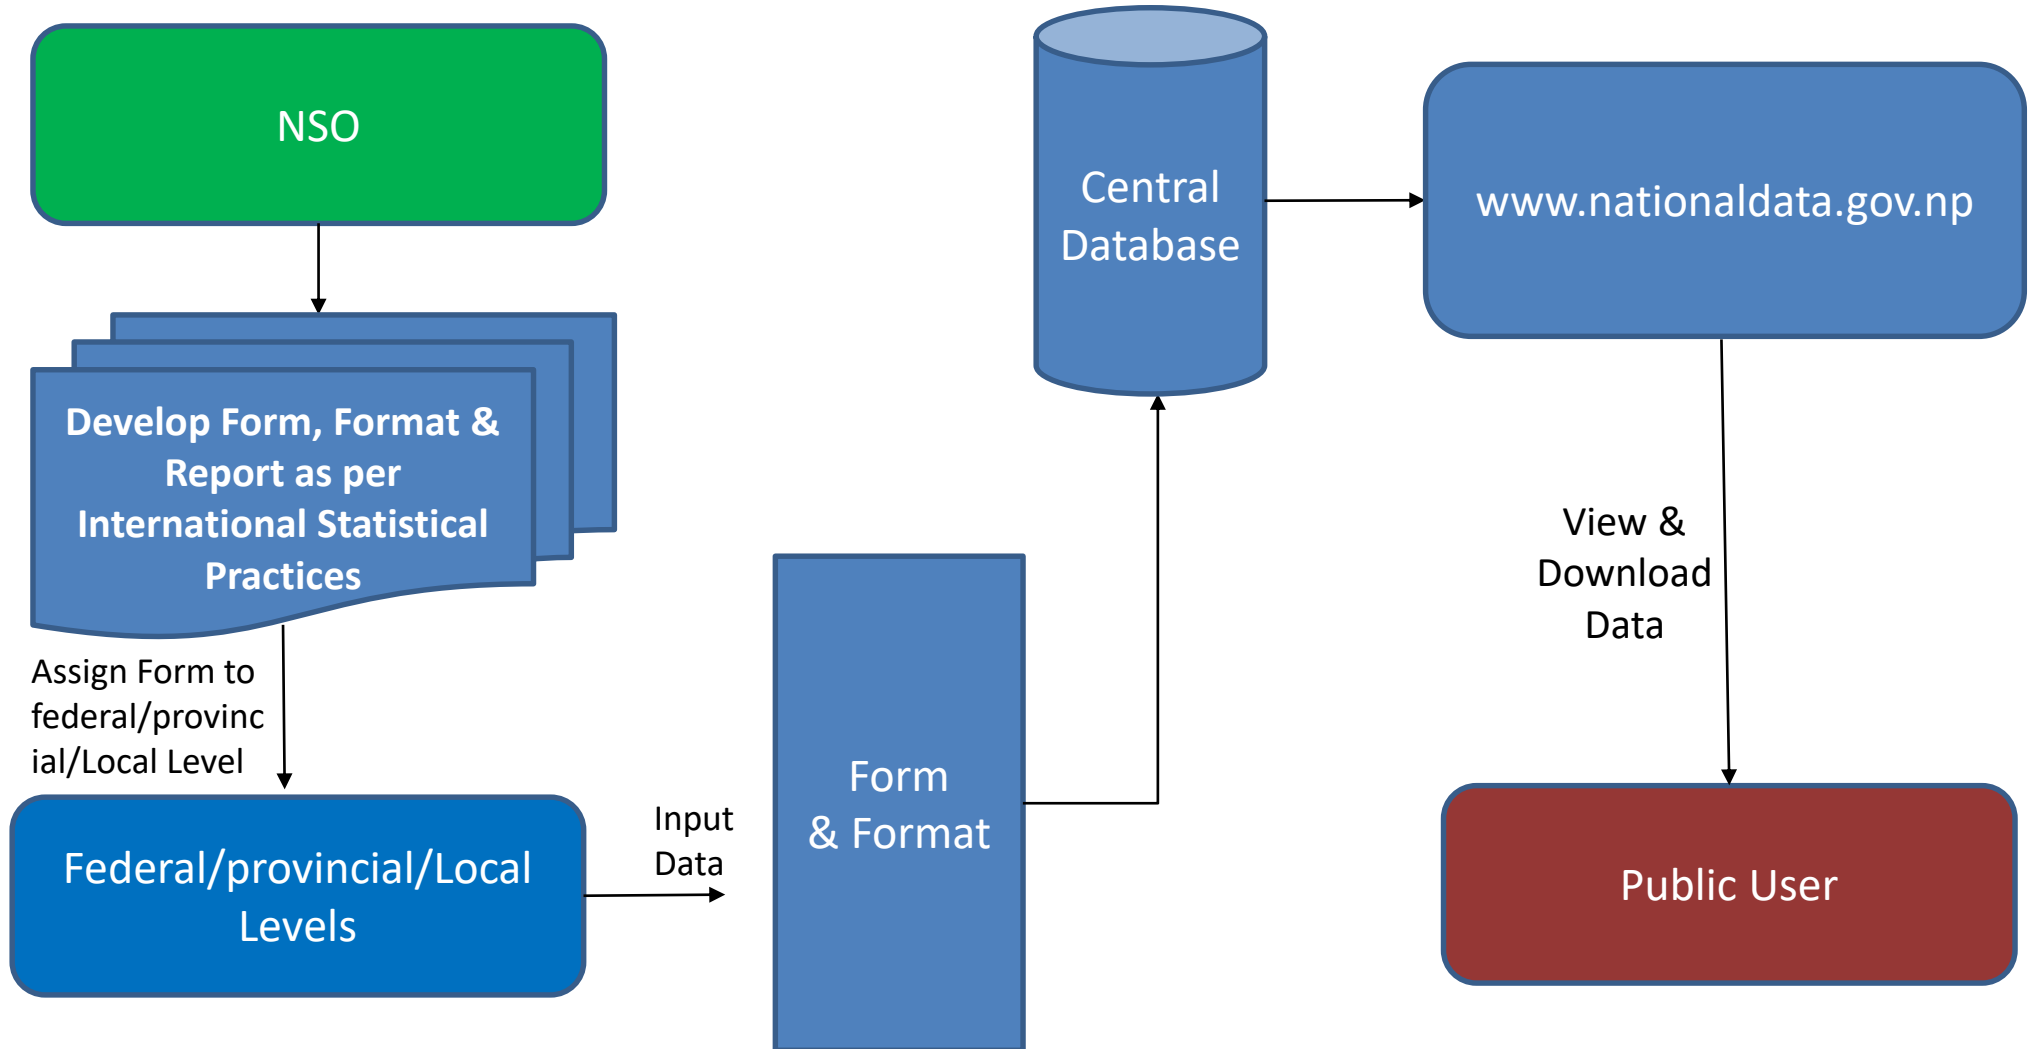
NSO

Develop Form, Format & Report as per International Statistical Practices

Assign Form to federal/provincial/Local Level

Federal/provincial/Local Levels

Input Data

Form & Format

Central Database

www.nationaldata.gov.np

View & Download Data

Public User